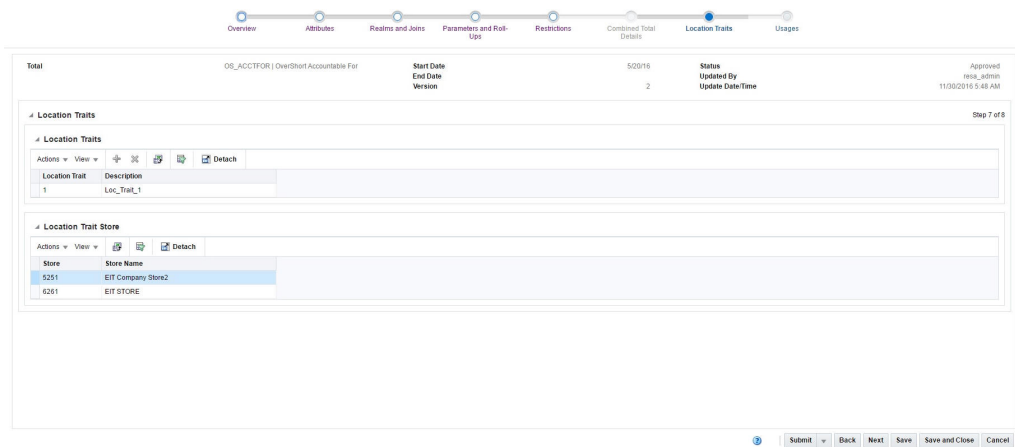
Overview Attributes Realms and Joins Parameters and Roll-Ups Restrictions Combined Total Details Location Traits Usages

Total OS_ACCTFOR | OverShort Accountable For

Start Date 5/20/16
End Date
Version 2

Status Approved
Updated By resa_admin
Update Date/Time 11/30/2016 5:48 AM

Location Traits Step 7 of 8

Location Traits

Actions View Detach

| Location Trait | Description |
|---|---|
| 1 | Loc_Trait_1 |

Location Trait Store

Actions View Detach

| Store | Store Name |
|---|---|
| 5251 | EIT Company Store2 |
| 6261 | EIT STORE |

Submit Back Next Save Save and Close Cancel